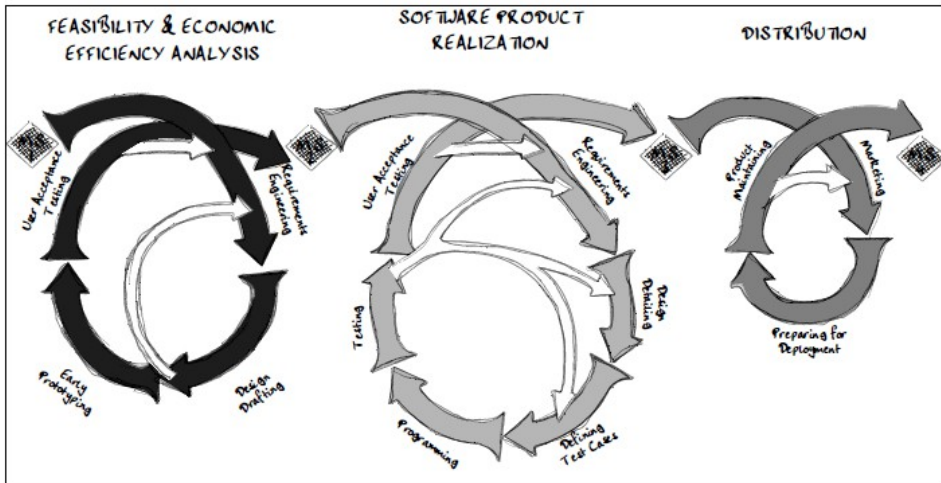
FEASIBILITY & ECONOMIC EFFICIENCY ANALYSIS

User Acceptance Testing

Requirements Engineering

Early Prototyping

Design Drafting

SOFTWARE PRODUCT REALIZATION

User Acceptance Testing

Requirements Engineering

Design Detailing

Testing

Programming

Defining Test Cases

DISTRIBUTION

Product Maintaining

Marketing

Preparing for Deployment